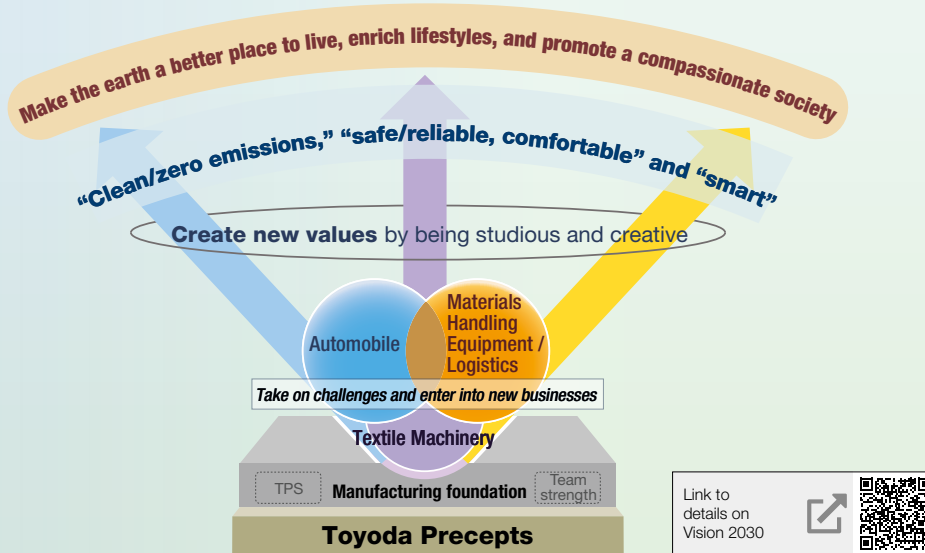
Make the earth a better place to live, enrich lifestyles, and promote a compassionate society

“Clean/zero emissions,” “safe/reliable, comfortable” and “smart”

Create new values by being studious and creative

Automobile

Materials Handling Equipment / Logistics

Take on challenges and enter into new businesses

Textile Machinery

TPS

Manufacturing foundation

Team strength

Toyoda Precepts

Link to details on Vision 2030